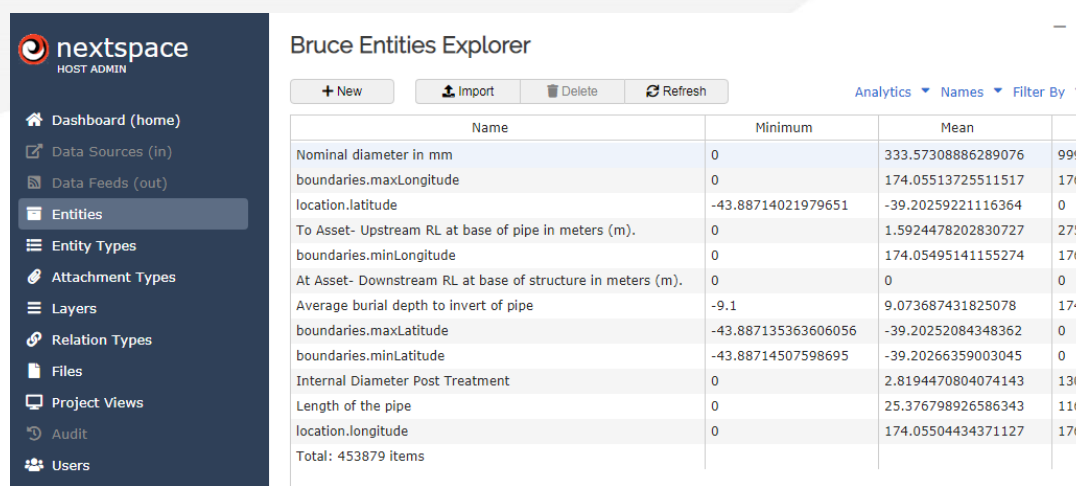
nextspace
HOST ADMIN

Dashboard (home)
Data Sources (in)
Data Feeds (out)
Entities
Entity Types
Attachment Types
Layers
Relation Types
Files
Project Views
Audit
Users

Bruce Entities Explorer

+ New
Import
Delete
Refresh

Analytics
Names
Filter By

| Name | Minimum | Mean | |
|---|---|---|---|
| Nominal diameter in mm | 0 | 333.57308886289076 | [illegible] |
| boundaries.maxLongitude | 0 | 174.05513725511517 | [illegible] |
| location.latitude | -43.88714021979651 | -39.20259221116364 | 0 |
| To Asset- Upstream RL at base of pipe in meters (m). | 0 | 1.5924478202830727 | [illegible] |
| boundaries.minLongitude | 0 | 174.05495141155274 | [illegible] |
| At Asset- Downstream RL at base of structure in meters (m). | 0 | 0 | 0 |
| Average burial depth to invert of pipe | -9.1 | 9.073687431825078 | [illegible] |
| boundaries.maxLatitude | -43.887135363606056 | -39.20252084348362 | 0 |
| boundaries.minLatitude | -43.88714507598695 | -39.20266359003045 | 0 |
| Internal Diameter Post Treatment | 0 | 2.8194470804074143 | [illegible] |
| Length of the pipe | 0 | 25.376798926586343 | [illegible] |
| location.longitude | 0 | 174.05504434371127 | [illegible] |
| Total: 453879 items | | | |